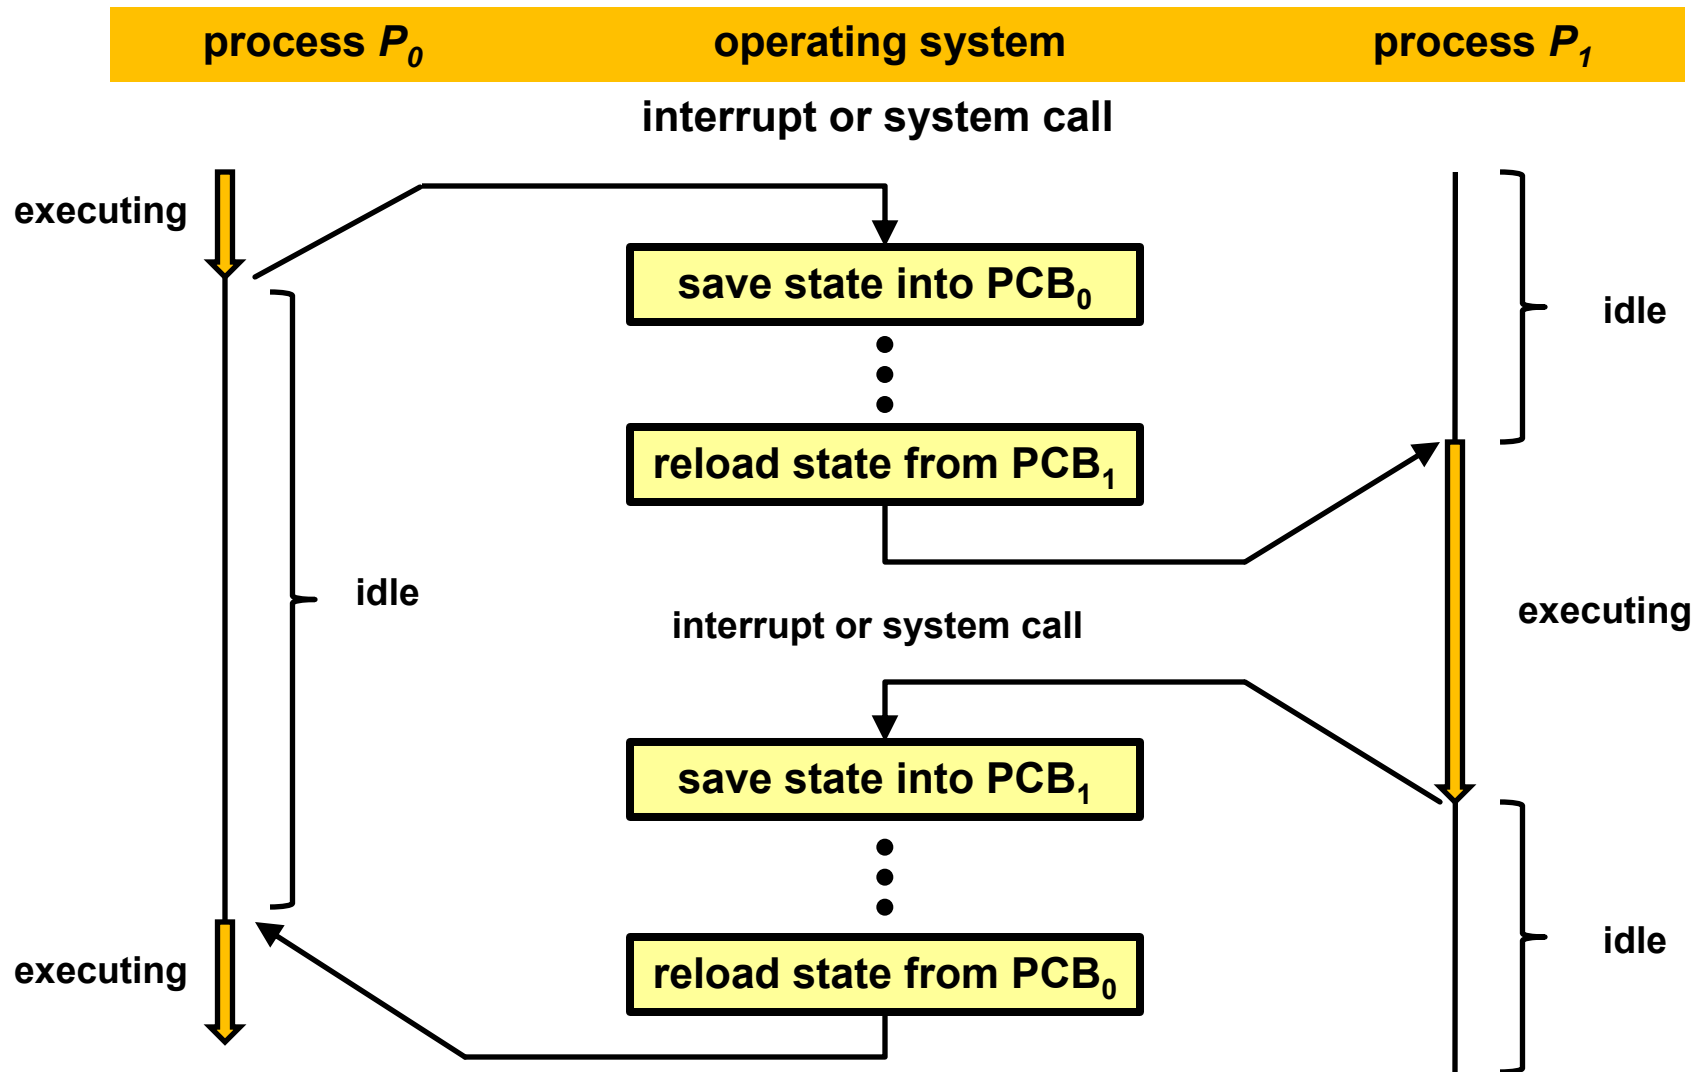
process $P_0$ operating system process $P_1$

interrupt or system call

executing

save state into $PCB_0$

idle

reload state from $PCB_1$

idle

executing

interrupt or system call

save state into $PCB_1$

idle

executing

reload state from $PCB_0$